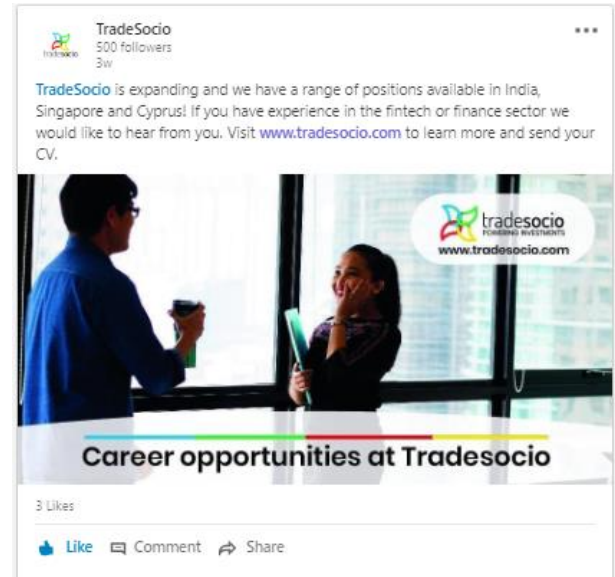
tradesocio
TradeSocio
500 followers
3w
...

TradeSocio is expanding and we have a range of positions available in India, Singapore and Cyprus! If you have experience in the fintech or finance sector we would like to hear from you. Visit www.tradesocio.com to learn more and send your CV.

tradesocio
POWERING INVESTMENTS
www.tradesocio.com

Career opportunities at Tradesocio

3 Likes

Like Comment Share